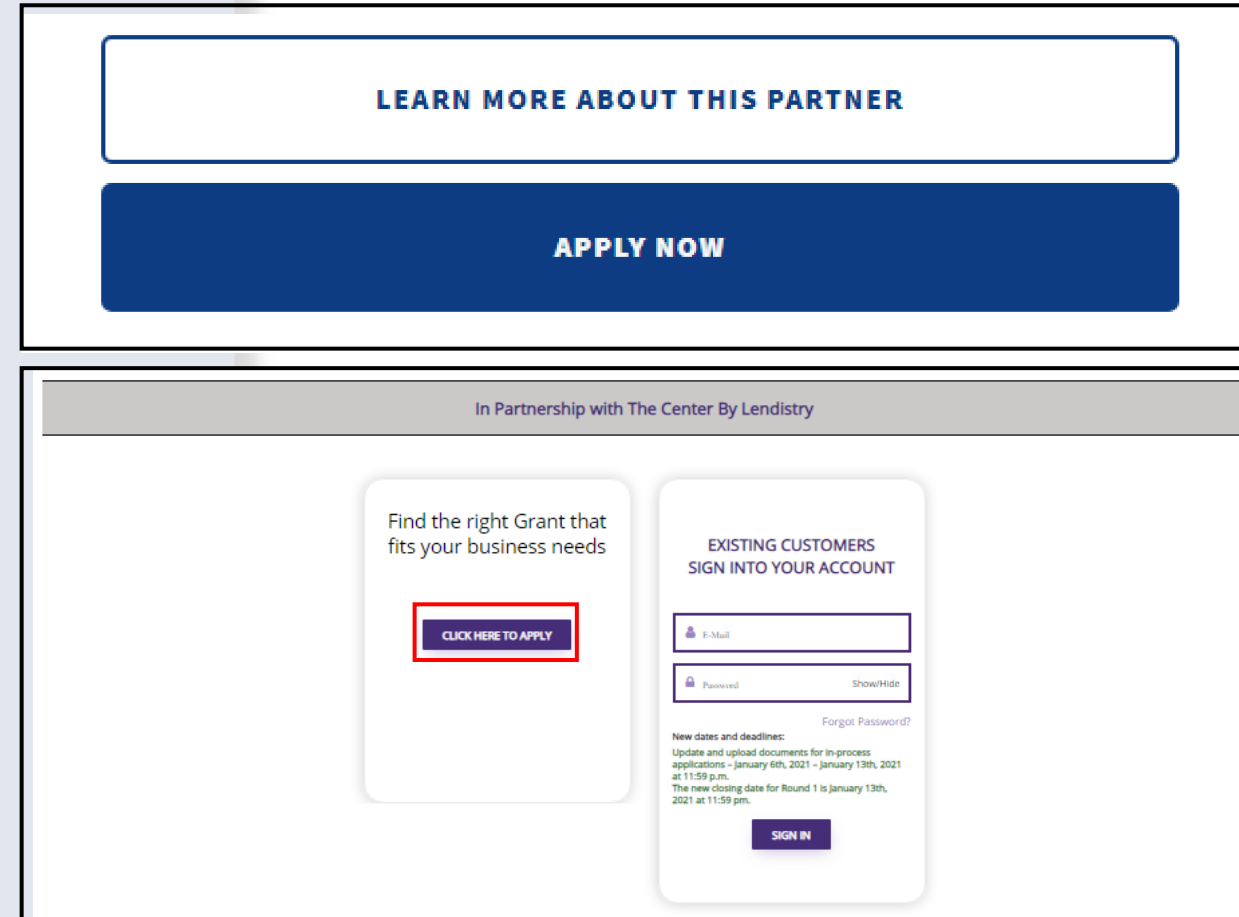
LEARN MORE ABOUT THIS PARTNER

APPLY NOW

In Partnership with The Center By Lendistry

Find the right Grant that fits your business needs

CLICK HERE TO APPLY

EXISTING CUSTOMERS SIGN INTO YOUR ACCOUNT

E-Mail

Password

Show/Hide

Forgot Password?

New dates and deadlines:

Update and upload documents for in-process applications – January 6th, 2021 – January 13th, 2021 at 11:59 p.m.

The new closing date for Round 1 is January 13th, 2021 at 11:59 pm.

SIGN IN